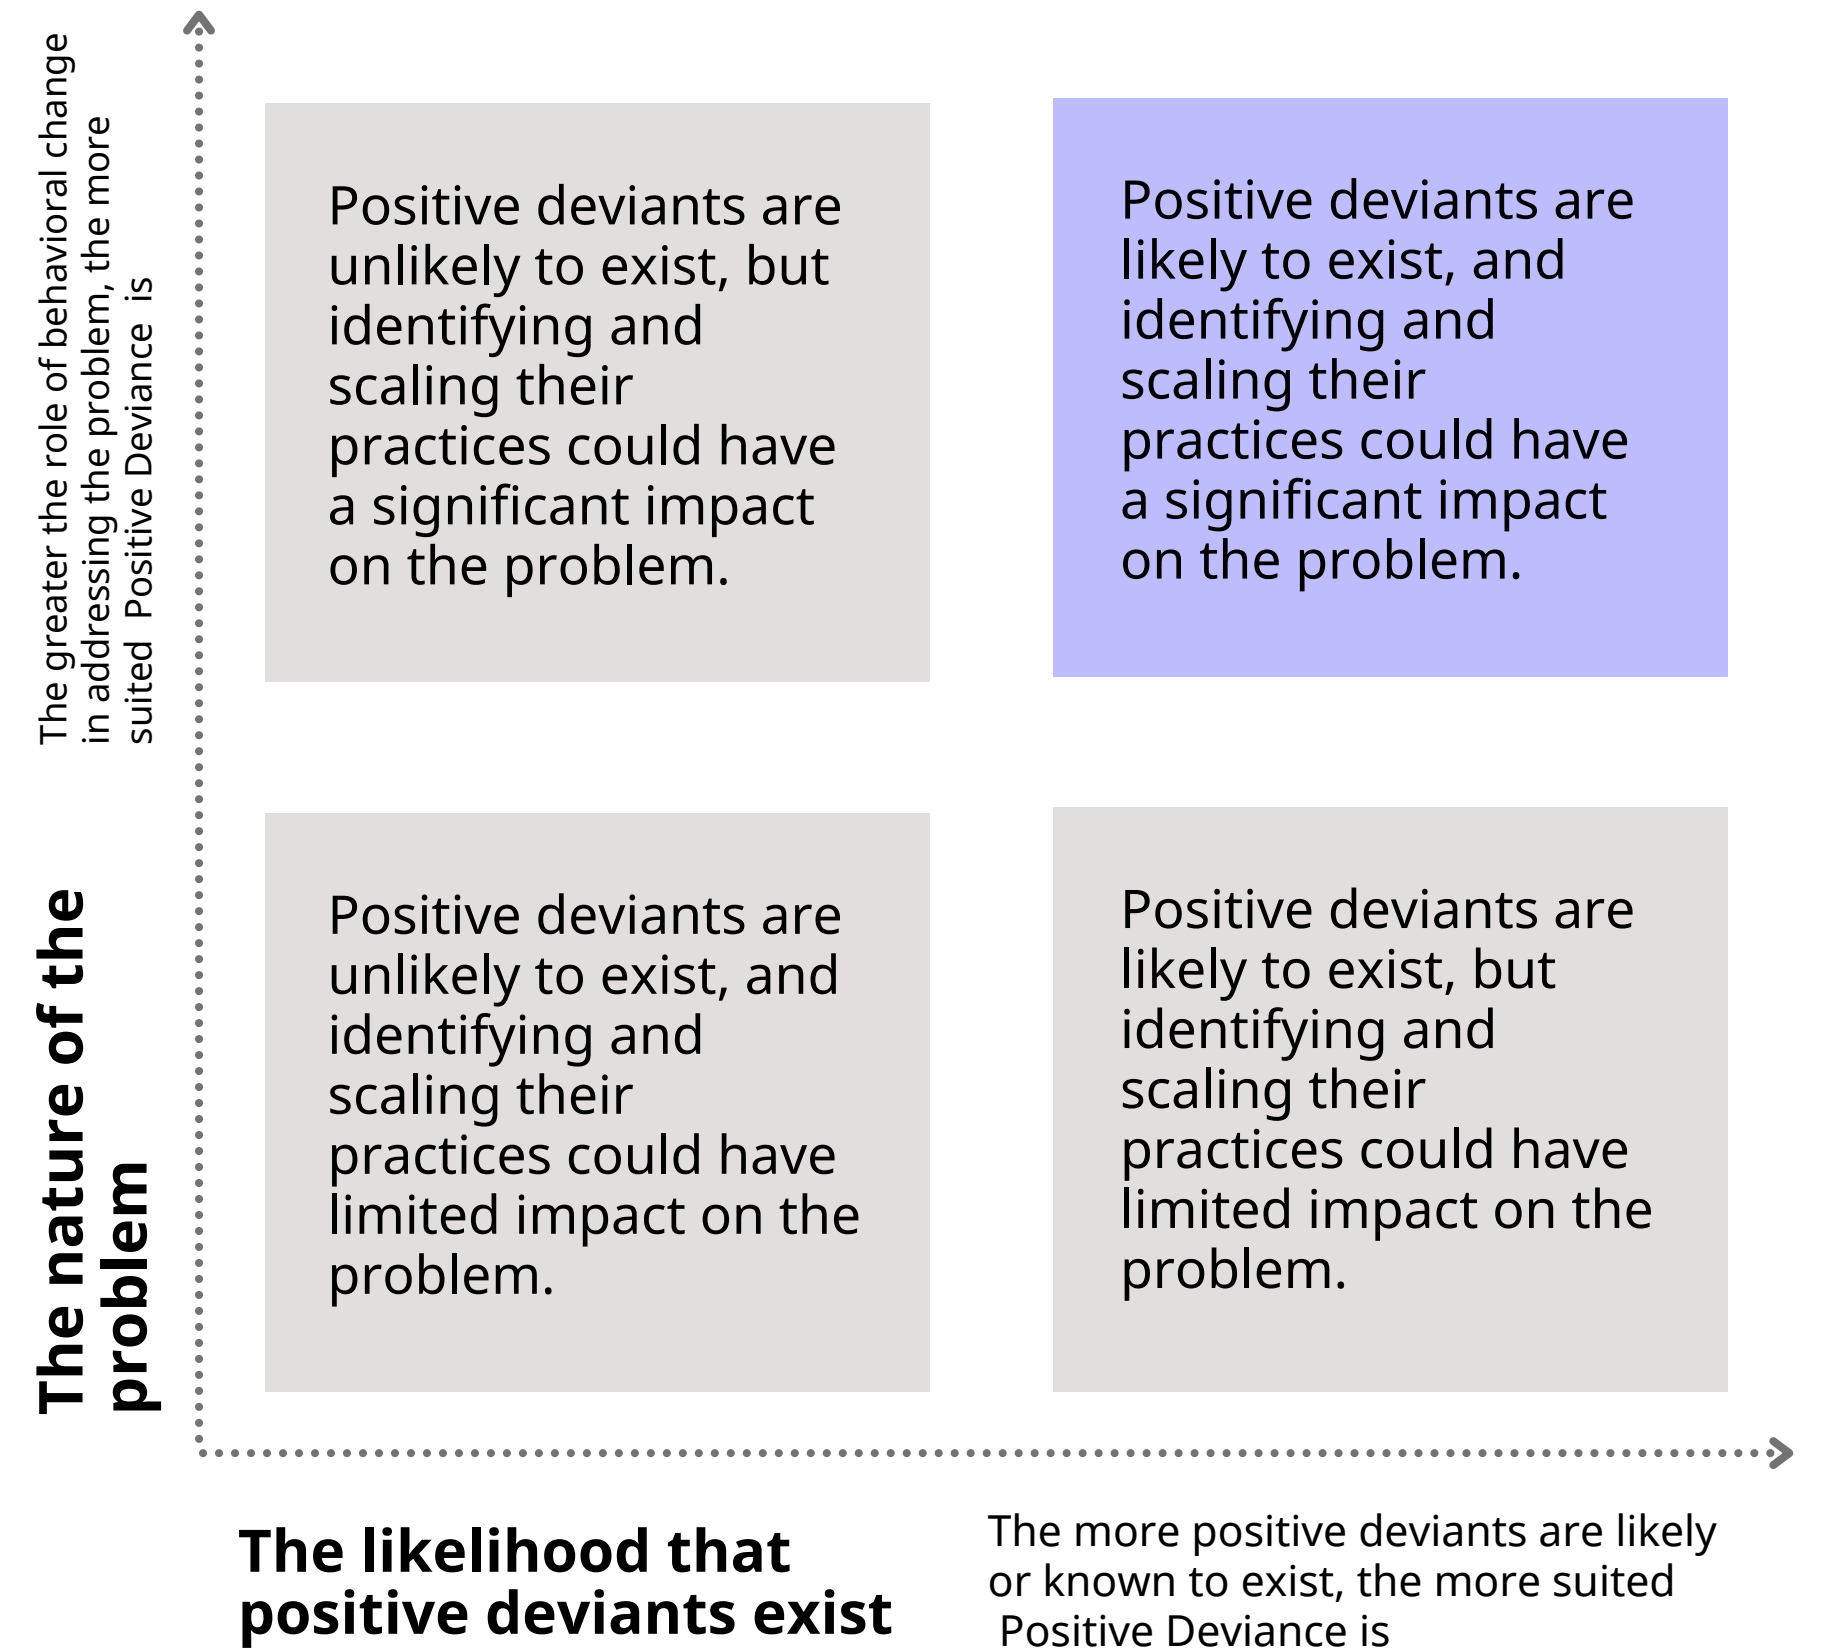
The greater the role of behavioral change in addressing the problem, the more suited Positive Deviance is

The nature of the problem

Positive deviants are unlikely to exist, but identifying and scaling their practices could have a significant impact on the problem.

Positive deviants are likely to exist, and identifying and scaling their practices could have a significant impact on the problem.

Positive deviants are unlikely to exist, and identifying and scaling their practices could have limited impact on the problem.

Positive deviants are likely to exist, but identifying and scaling their practices could have limited impact on the problem.

The likelihood that positive deviants exist

The more positive deviants are likely or known to exist, the more suited Positive Deviance is